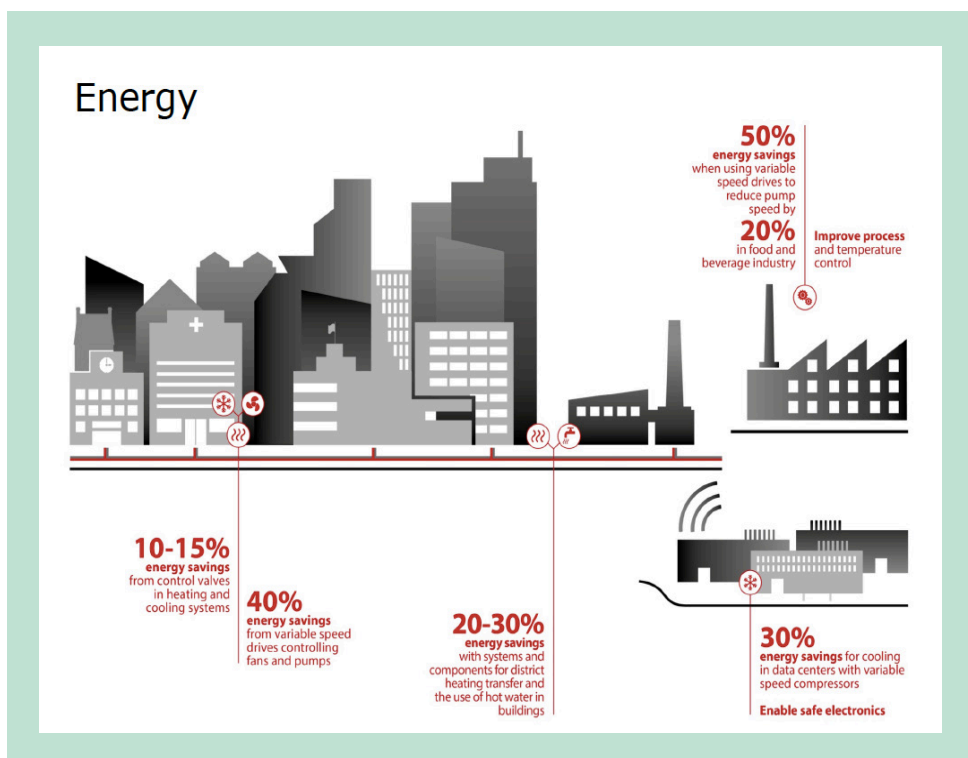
Energy

50%
energy savings
when using variable speed drives to reduce pump speed by
20%
in food and beverage industry

Improve process and temperature control

10-15%
energy savings
from control valves in heating and cooling systems

40%
energy savings
from variable speed drives controlling fans and pumps

20-30%
energy savings
with systems and components for district heating transfer and the use of hot water in buildings

30%
energy savings for cooling in data centers with variable speed compressors

Enable safe electronics